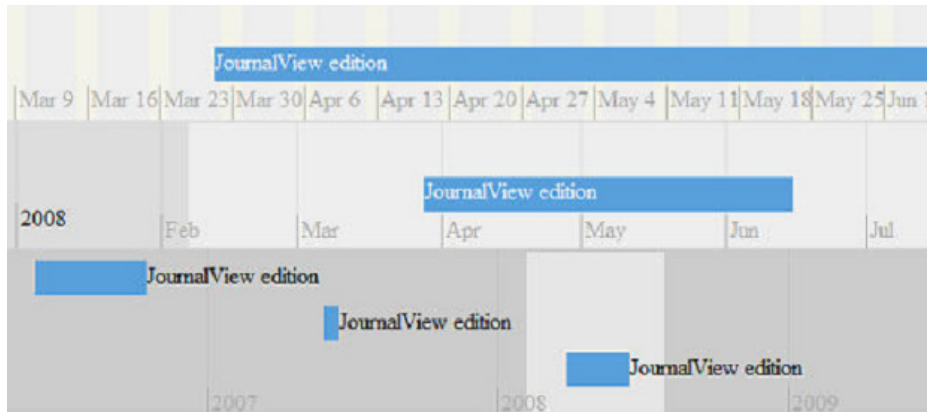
JournalView edition

Mar 9 | Mar 16 | Mar 23 | Mar 30 | Apr 6 | Apr 13 | Apr 20 | Apr 27 | May 4 | May 11 | May 18 | May 25 | Jun 1

JournalView edition

2008 Feb Mar Apr May Jun Jul

JournalView edition

JournalView edition

JournalView edition

2007 2008 2009